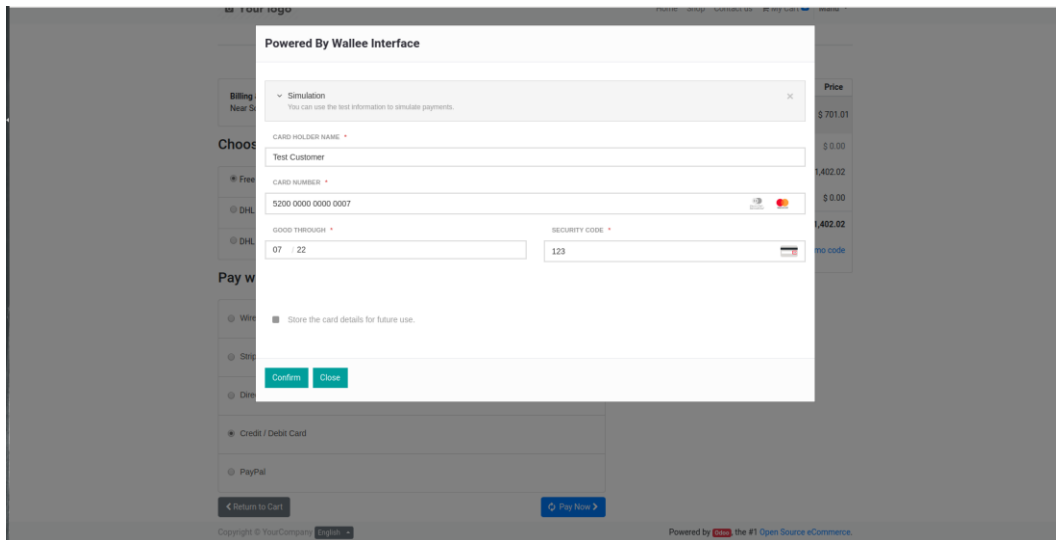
Your logo

Home Shop Contact us My cart Mario

Powered By Wallee Interface

Simulation
You can use the test information to simulate payments.

CARD HOLDER NAME *
Test Customer

CARD NUMBER *
5200 0000 0000 0007

GOOD THROUGH *
07 / 22

SECURITY CODE *
123

Store the card details for future use.

Confirm Close

Billing
Near S

Choos

Free
DHL
DHL

Pay w

Wire
Strip
Dire
Credit / Debit Card
PayPal

Price
$ 701.01
$ 0.00
1,402.02
$ 0.00
1,402.02
mo code

Return to Cart
Pay Now

Copyright © YourCompany English

Powered by Odoo, the #1 Open Source eCommerce.